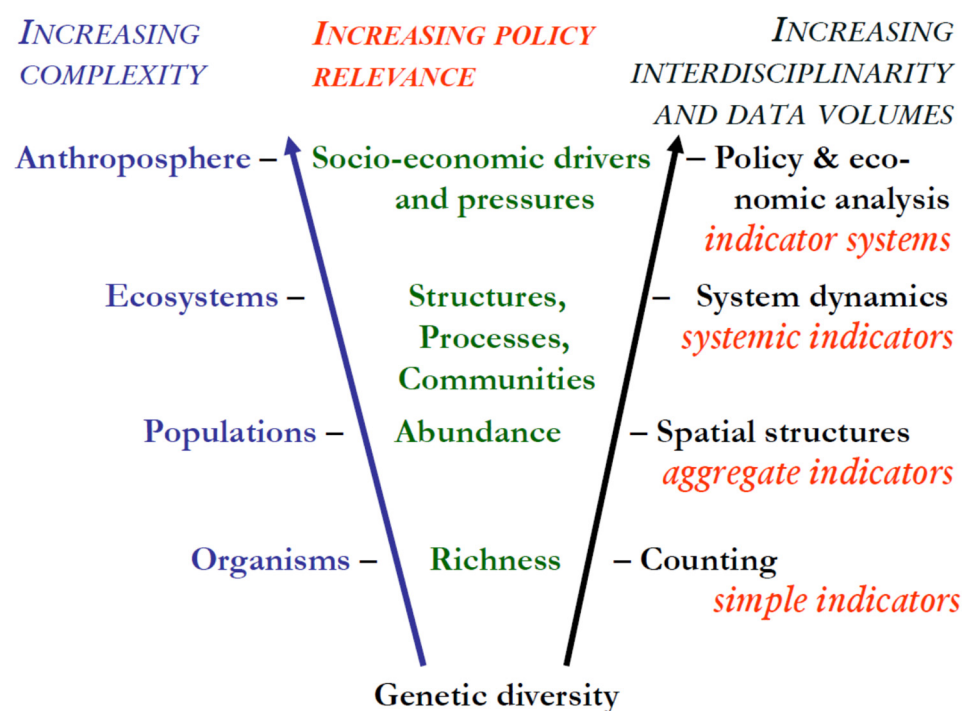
INCREASING COMPLEXITY

INCREASING POLICY RELEVANCE

INCREASING INTERDISCIPLINARITY AND DATA VOLUMES

Anthroposphere – Socio-economic drivers and pressures – Policy & economic analysis
indicator systems

Ecosystems – Structures, Processes, Communities – System dynamics
systemic indicators

Populations – Abundance – Spatial structures
aggregate indicators

Organisms – Richness – Counting
simple indicators

Genetic diversity